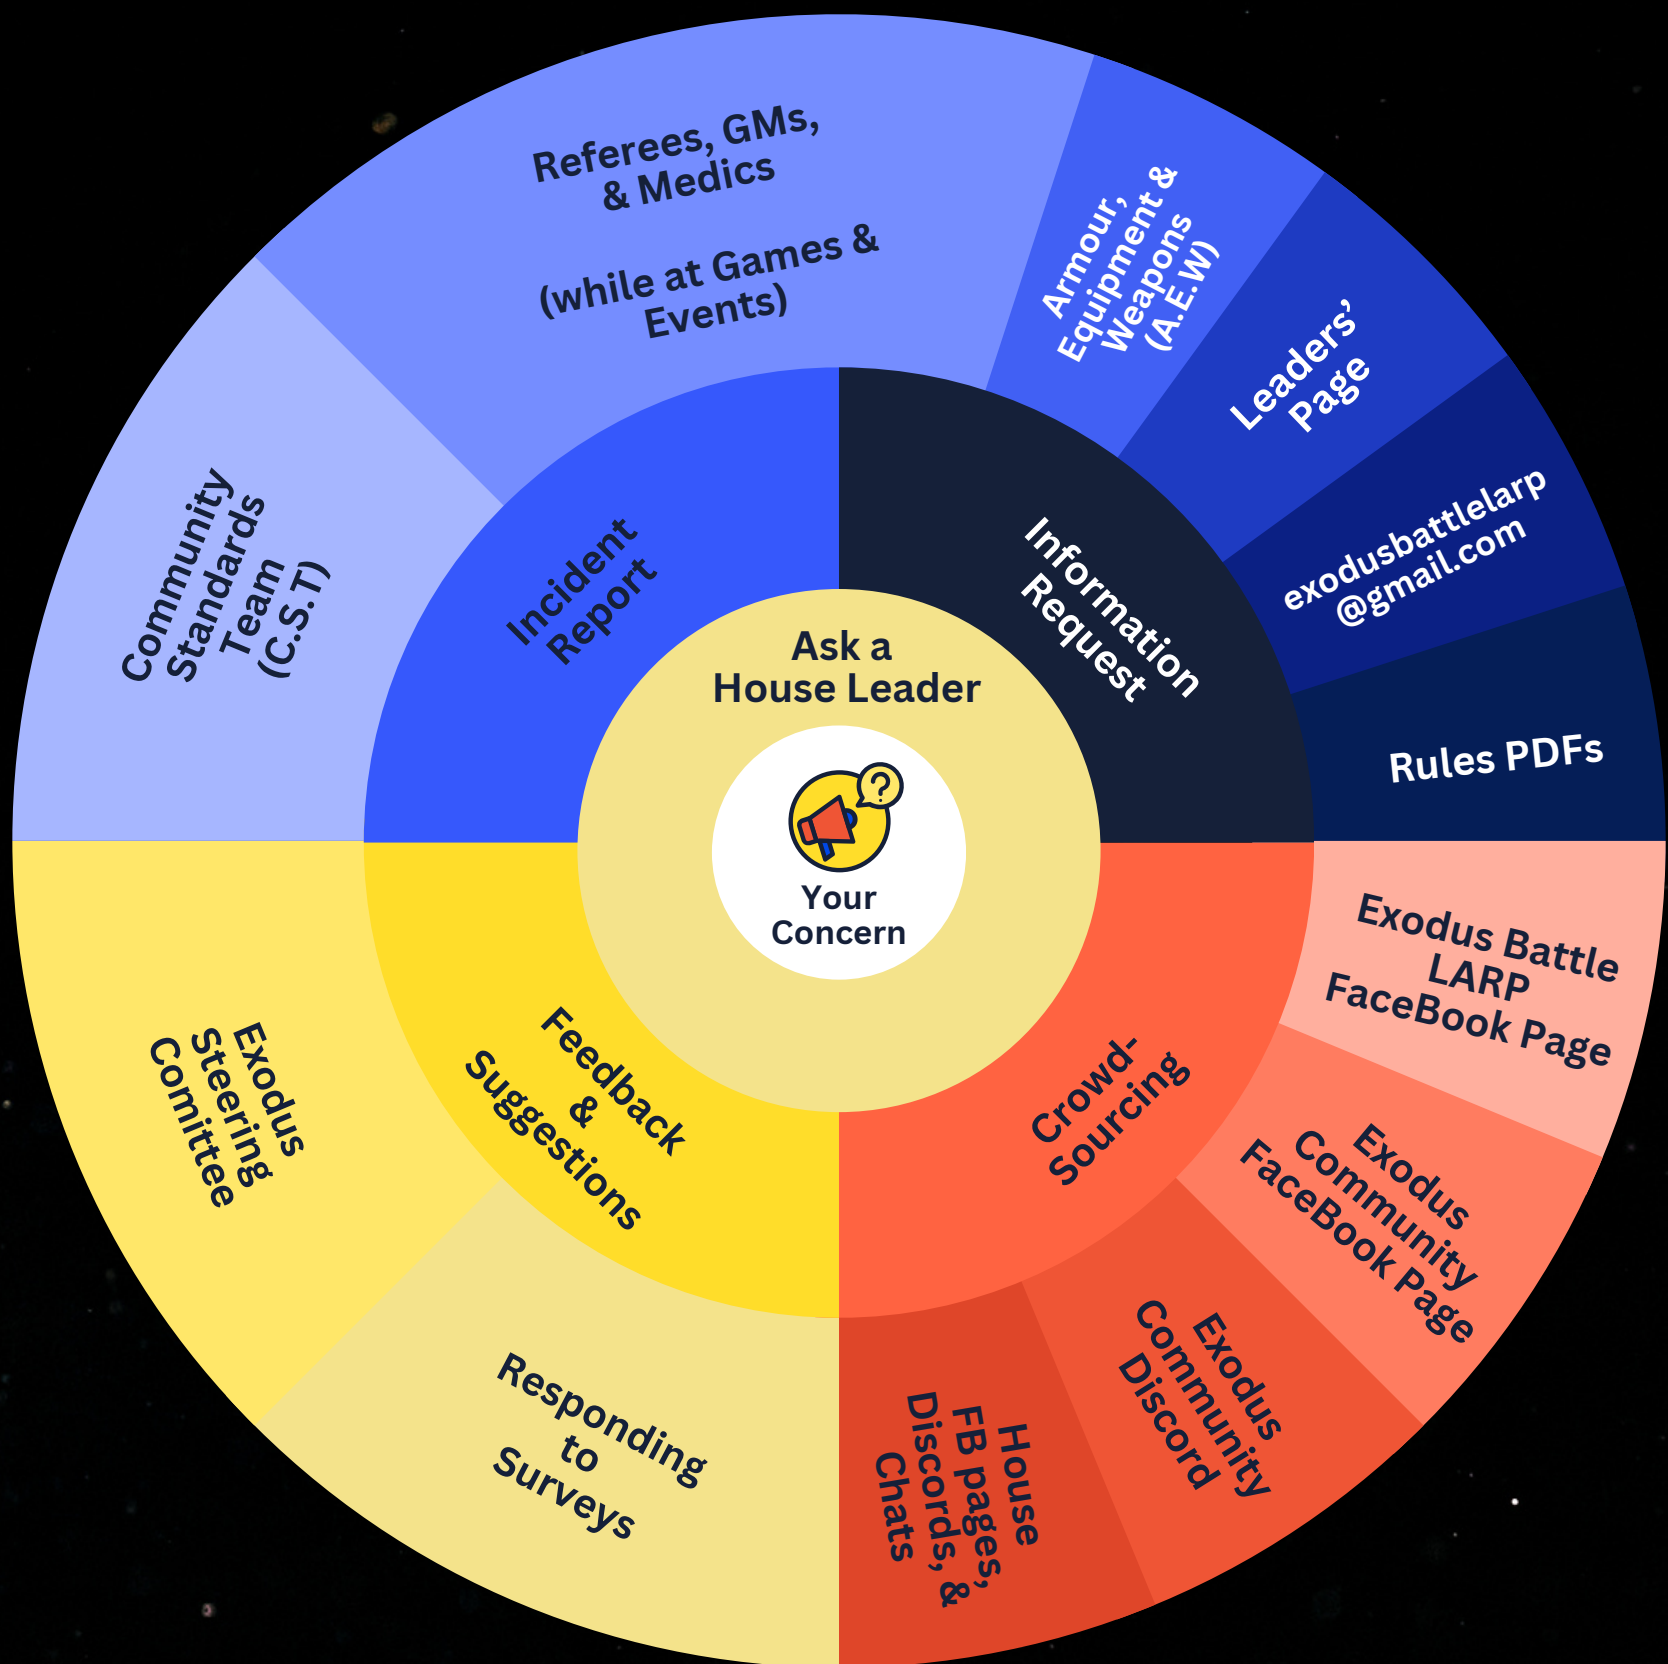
Your Concern

Ask a House Leader

Incident Report

Information Request

Crowd-Sourcing

Feedback & Suggestions

Referees, GMs, & Medics

(while at Games & Events)

Armour, Equipment & Weapons (A.E.W)

Leaders' Page

exodusbattlelarp @gmail.com

Rules PDFs

Exodus Battle LARP FaceBook Page

Exodus Community FaceBook Page

Exodus Community Discord

House FB pages, Discords, & Chats

Responding to Surveys

Exodus Steering Comittee

Community Standards Team (C.S.T)